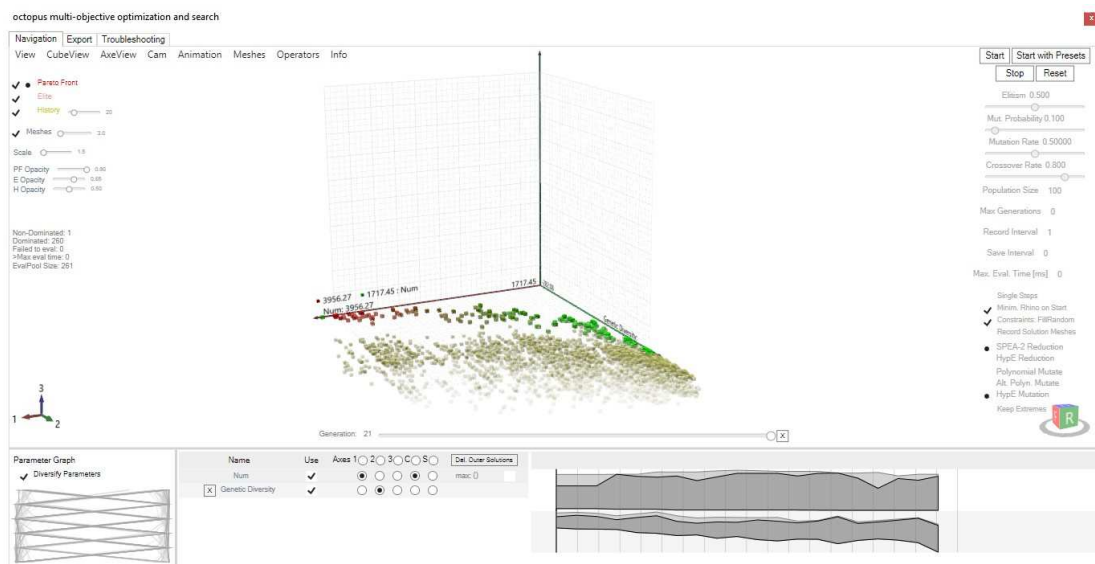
octopus multi-objective optimization and search

x

Navigation Export Troubleshooting

View CubeView AxeView Cam Animation Meshes Operators Info

Start Start with Presets
Stop Reset

✓ • Pareto Front
✓ Elite
✓ History 20
✓ Meshes 3.0
Scale 1.6
PF Opacity 0.90
E Opacity 0.65
H Opacity 0.60

Non-Dominated: 1
Dominated: 260
Failed to eval: 0
>Max eval time: 0
EvalPool Size: 261

Elitism 0.500
Mut. Probability 0.100
Mutation Rate 0.50000
Crossover Rate 0.800
Population Size 100
Max Generations 0
Record Interval 1
Save Interval 0
Max. Eval. Time [ms] 0

Single Steps
✓ Minim. Rhino on Start
✓ Constraints: FillRandom
Record Solution Meshes
• SPEA-2 Reduction
HypE Reduction
Polynomial Mutate
Alt. Polyn. Mutate
• HypE Mutation
Keep Extremes

• 3956.27 • 1717.45 : Num
Num: 3956.27
1717.45
Genetic Diversity

3
1 2

Generation: 21 X

Parameter Graph
✓ Diversify Parameters

| | Name | Use | Axes 1 | 2 | 3 | C | S | Del. Outer Solutions |
|---|---|---|---|---|---|---|---|---|
| | Num | ✓ | ● | ○ | ○ | ● | ○ | max: 0 |
| X | Genetic Diversity | ✓ | ○ | ● | ○ | ○ | ○ | |